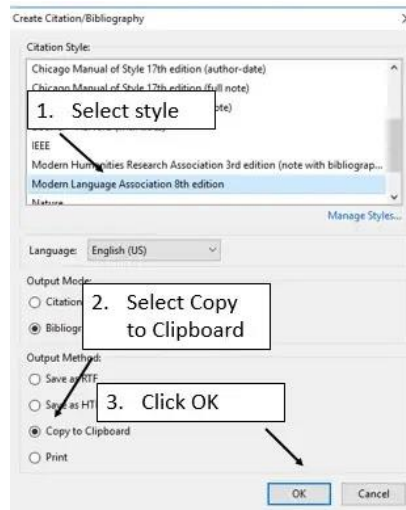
Create Citation/Bibliography

Citation Style:

Chicago Manual of Style 17th edition (author-date)

Chicago Manual of Style 17th edition (full note)

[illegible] ote)

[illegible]

IEEE

Modern Humanities Research Association 3rd edition (note with bibliograp...

Modern Language Association 8th edition

Nature

Manage Styles...

1. Select style

Language: English (US)

Output Mode:

Citation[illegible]

Bibliogr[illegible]

2. Select Copy to Clipboard

Output Method:

Save as RTF

Save as HT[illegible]

3. Click OK

Copy to Clipboard

Print

OK

Cancel